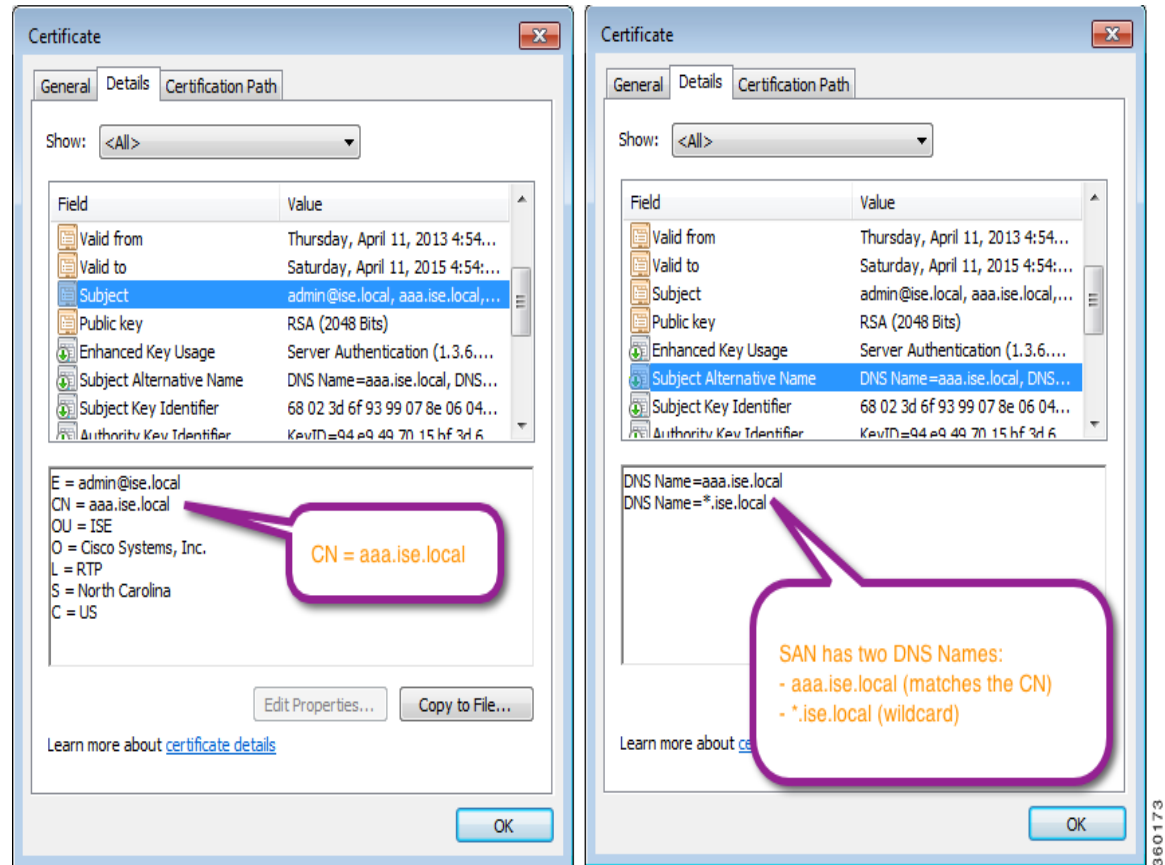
Certificate

General Details Certification Path

Show: <All>

| Field | Value |
|---|---|
| Valid from | Thursday, April 11, 2013 4:54... |
| Valid to | Saturday, April 11, 2015 4:54:... |
| Subject | admin@ise.local, aaa.ise.local,... |
| Public key | RSA (2048 Bits) |
| Enhanced Key Usage | Server Authentication (1.3.6.... |
| Subject Alternative Name | DNS Name=aaa.ise.local, DNS... |
| Subject Key Identifier | 68 02 3d 6f 93 99 07 8e 06 04... |
| Authority Key Identifier | KeyID=94 e9 49 70 15 bf 3d 6... |

E = admin@ise.local
CN = aaa.ise.local
OU = ISE
O = Cisco Systems, Inc.
L = RTP
S = North Carolina
C = US

CN = aaa.ise.local

Edit Properties... Copy to File...

Learn more about certificate details

OK

Certificate

General Details Certification Path

Show: <All>

| Field | Value |
|---|---|
| Valid from | Thursday, April 11, 2013 4:54... |
| Valid to | Saturday, April 11, 2015 4:54:... |
| Subject | admin@ise.local, aaa.ise.local,... |
| Public key | RSA (2048 Bits) |
| Enhanced Key Usage | Server Authentication (1.3.6.... |
| Subject Alternative Name | DNS Name=aaa.ise.local, DNS... |
| Subject Key Identifier | 68 02 3d 6f 93 99 07 8e 06 04... |
| Authority Key Identifier | KeyID=94 e9 49 70 15 bf 3d 6... |

DNS Name=aaa.ise.local
DNS Name=*.ise.local

SAN has two DNS Names:
- aaa.ise.local (matches the CN)
- *.ise.local (wildcard)

Learn more about ce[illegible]

OK

360173